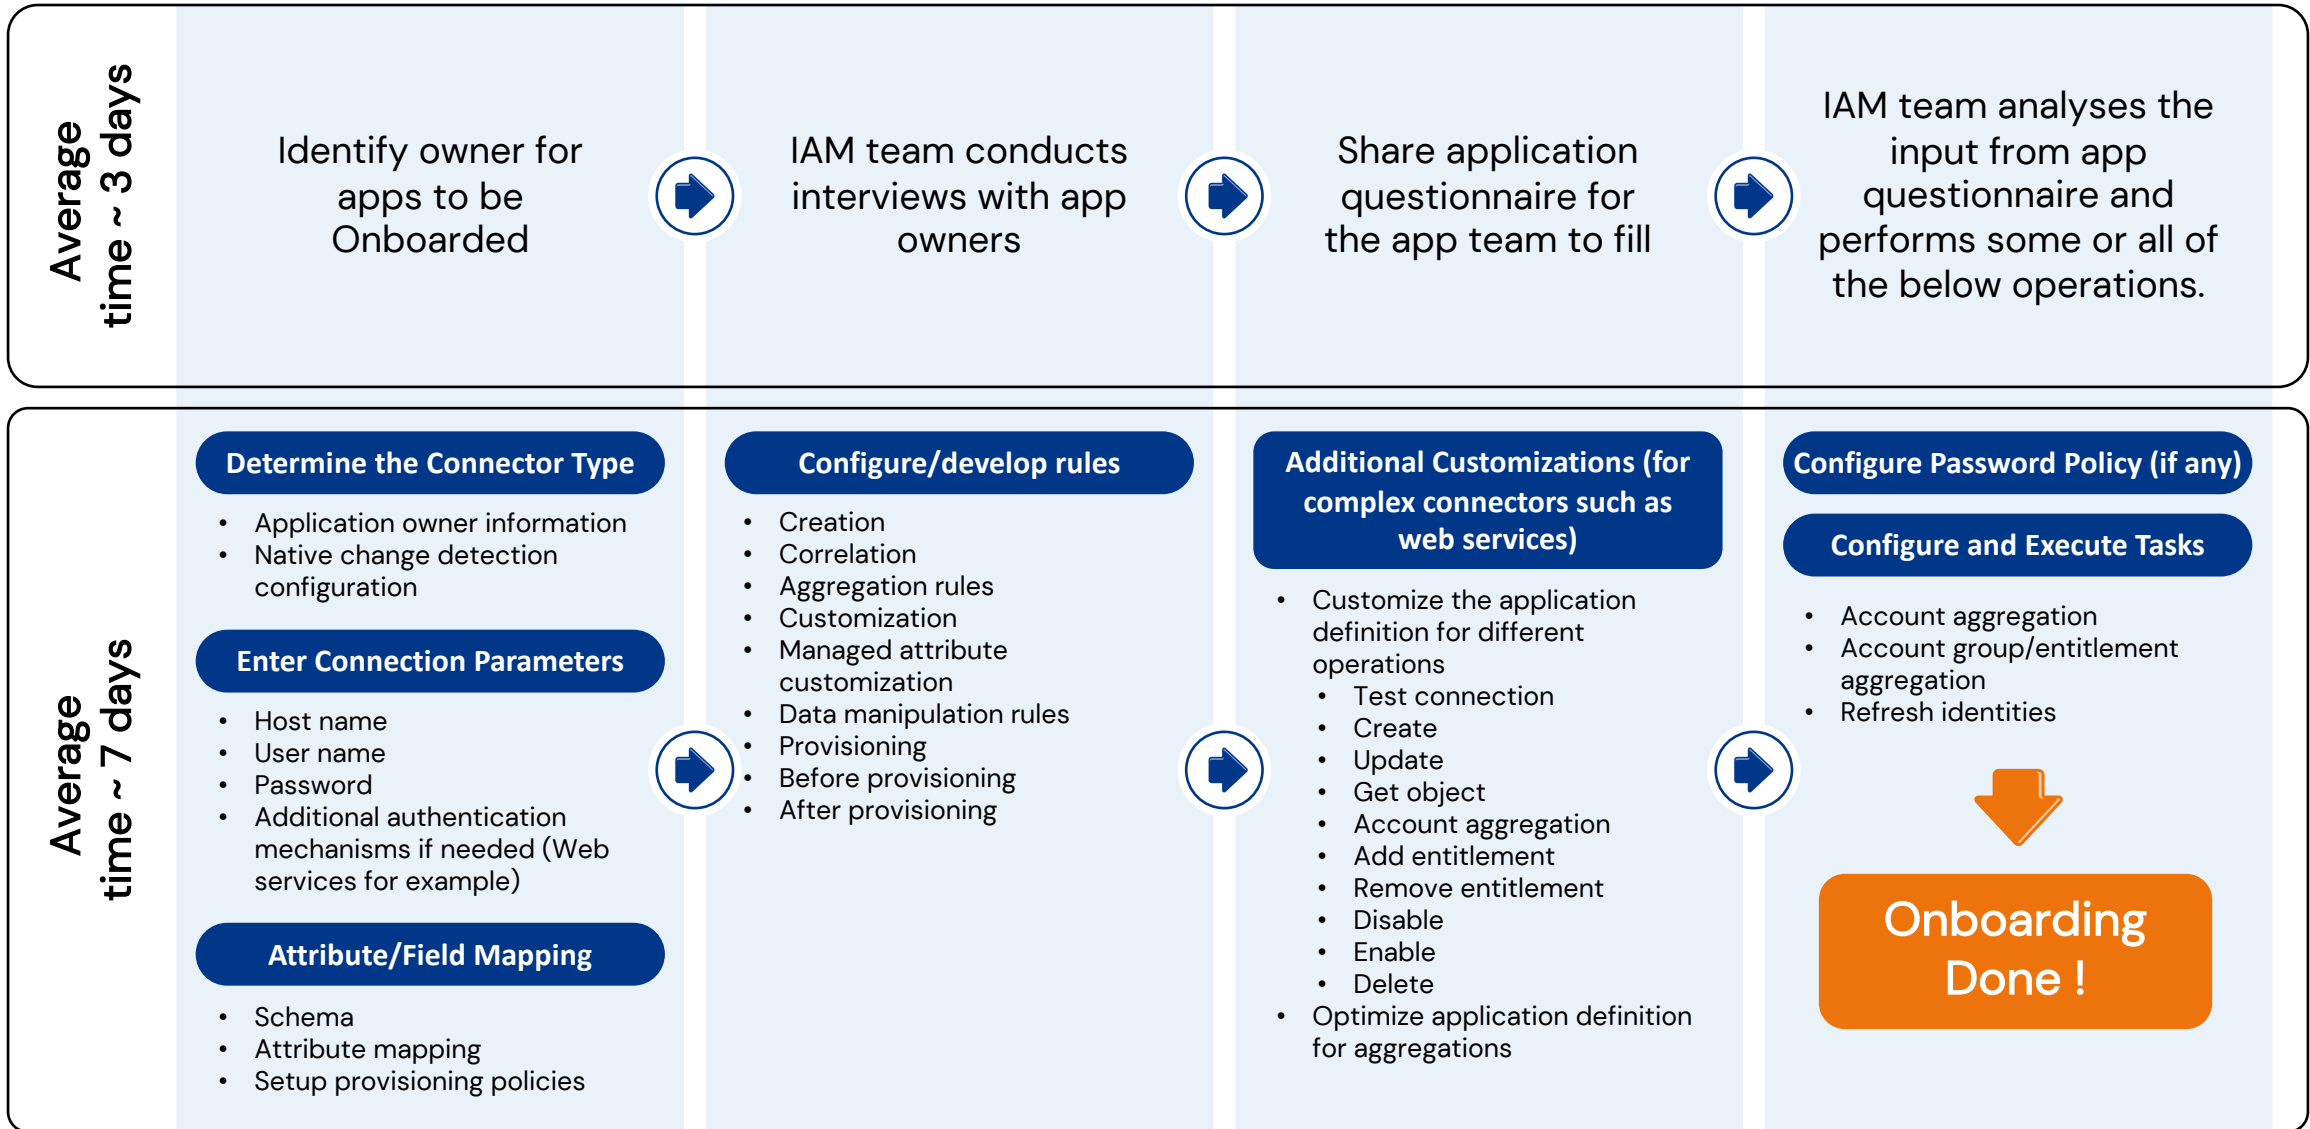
Average time ~ 3 days

Identify owner for apps to be Onboarded

IAM team conducts interviews with app owners

Share application questionnaire for the app team to fill

IAM team analyses the input from app questionnaire and performs some or all of the below operations.

Average time ~ 7 days

Determine the Connector Type

- Application owner information
- Native change detection configuration

Enter Connection Parameters

- Host name
- User name
- Password
- Additional authentication mechanisms if needed (Web services for example)

Attribute/Field Mapping

- Schema
- Attribute mapping
- Setup provisioning policies

Configure/develop rules

- Creation
- Correlation
- Aggregation rules
- Customization
- Managed attribute customization
- Data manipulation rules
- Provisioning
- Before provisioning
- After provisioning

Additional Customizations (for complex connectors such as web services)

- Customize the application definition for different operations
  - Test connection
  - Create
  - Update
  - Get object
  - Account aggregation
  - Add entitlement
  - Remove entitlement
  - Disable
  - Enable
  - Delete
- Optimize application definition for aggregations

Configure Password Policy (if any)

Configure and Execute Tasks

- Account aggregation
- Account group/entitlement aggregation
- Refresh identities

Onboarding Done !